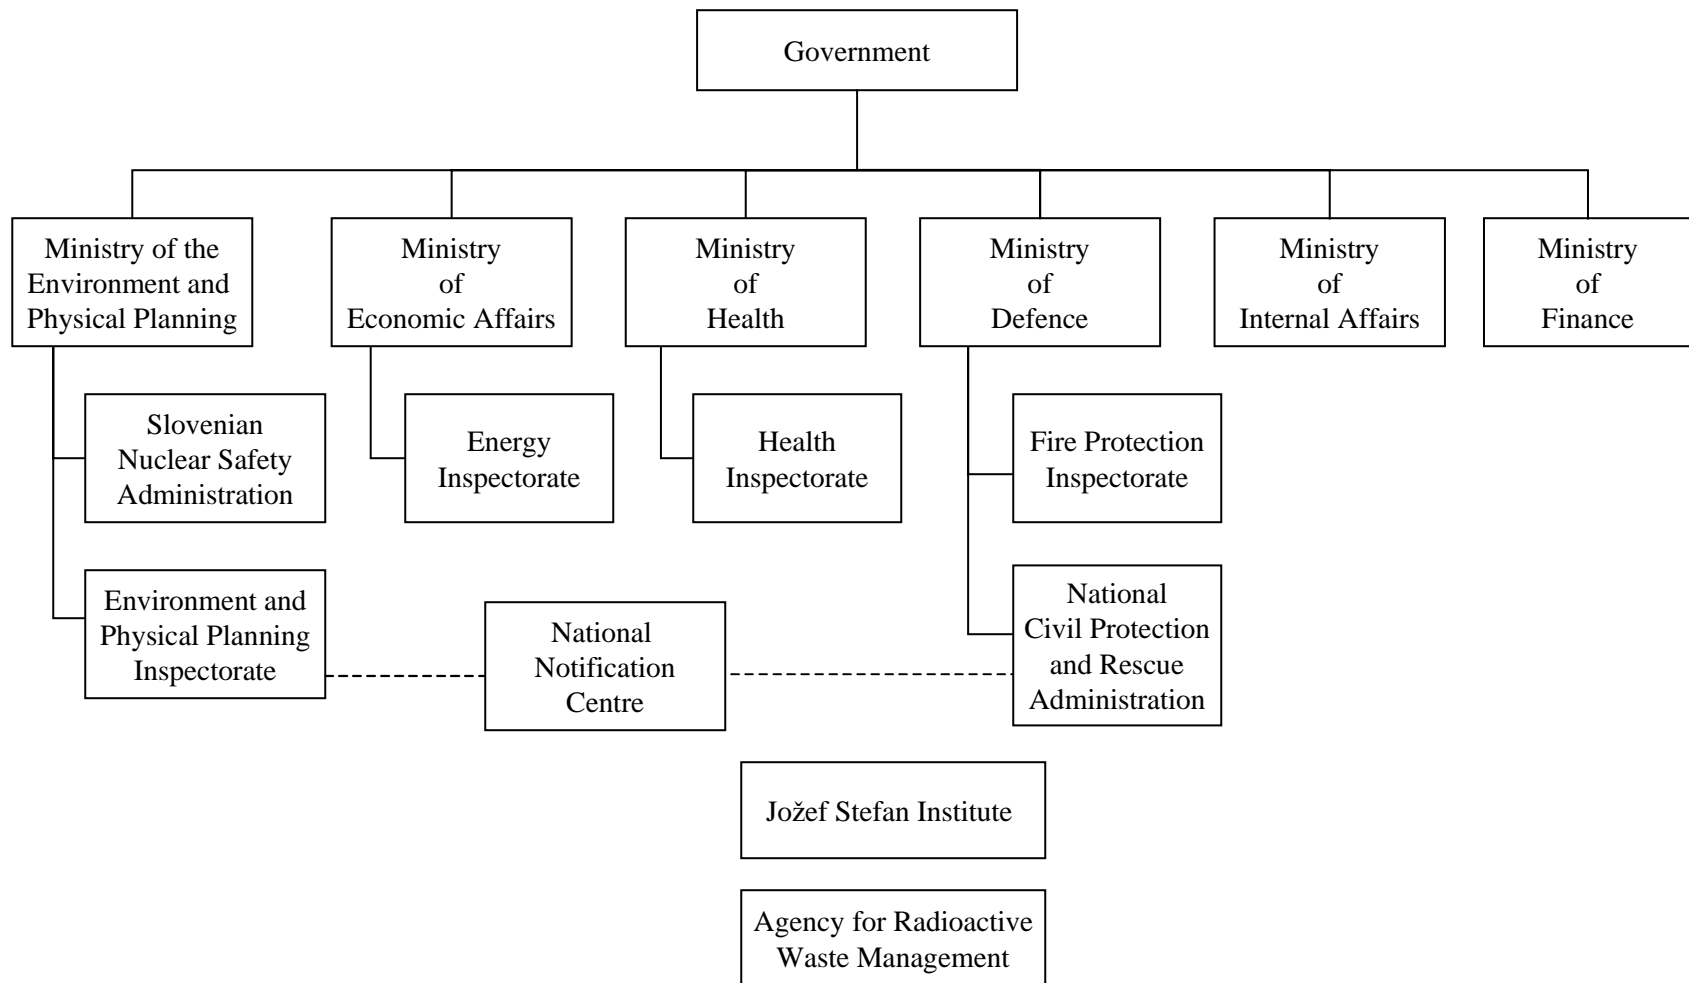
Government

Ministry of the Environment and Physical Planning

Ministry of Economic Affairs

Ministry of Health

Ministry of Defence

Ministry of Internal Affairs

Ministry of Finance

Slovenian Nuclear Safety Administration

Energy Inspectorate

Health Inspectorate

Fire Protection Inspectorate

Environment and Physical Planning Inspectorate

National Notification Centre

National Civil Protection and Rescue Administration

Jožef Stefan Institute

Agency for Radioactive Waste Management